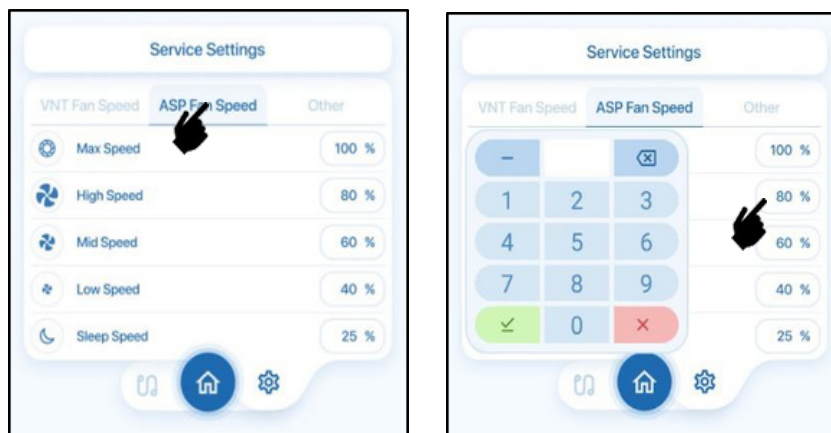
Service Settings

VNT Fan Speed ASP Fan Speed Other

Max Speed 100 %

High Speed 80 %

Mid Speed 60 %

Low Speed 40 %

Sleep Speed 25 %

Service Settings

VNT Fan Speed ASP Fan Speed Other

–

1 2 3

4 5 6

7 8 9

0 ×

100 %

80 %

60 %

40 %

25 %